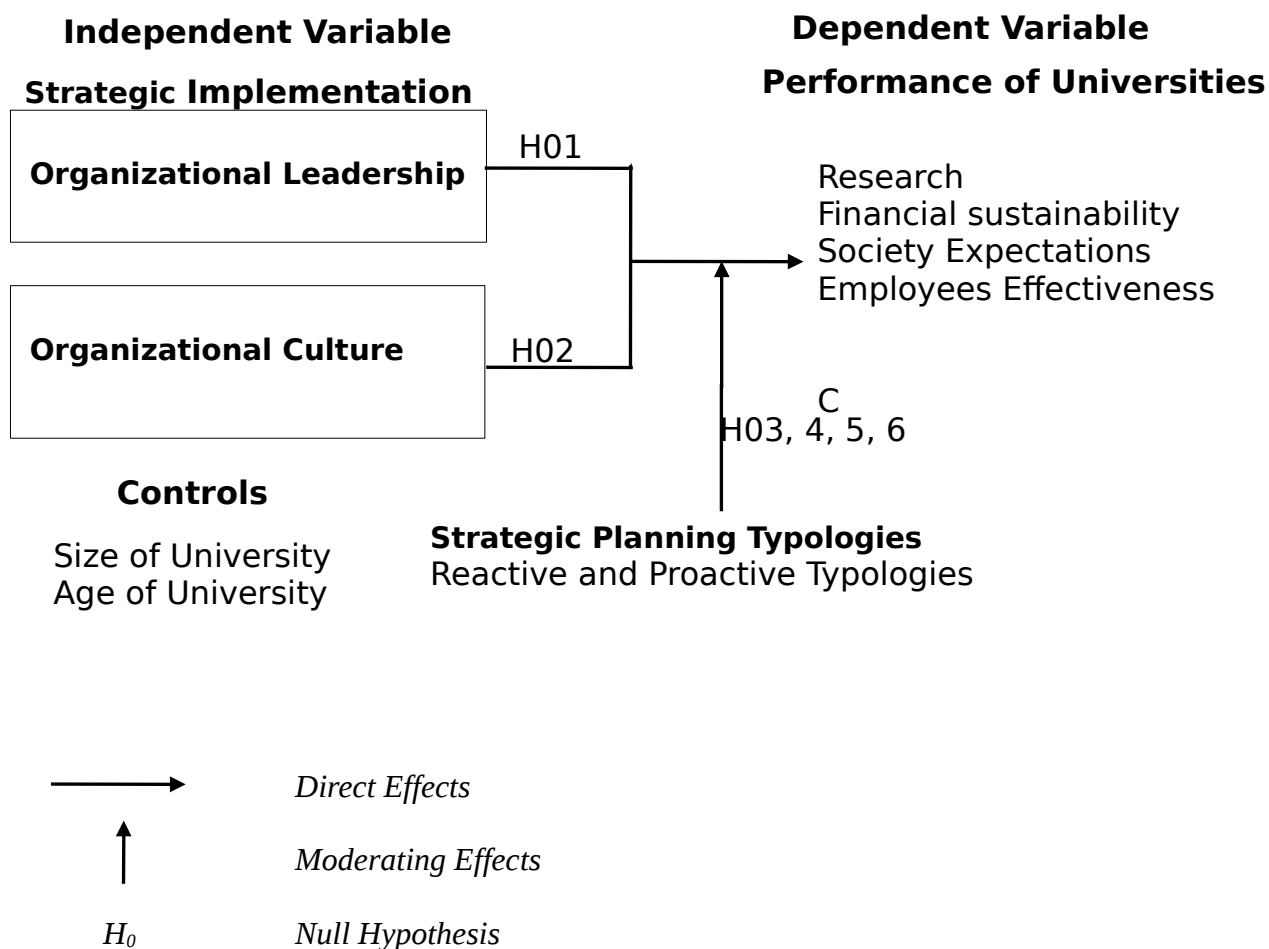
Independent Variable

Strategic Implementation

Dependent Variable

Performance of Universities

Organizational Leadership

H01

Research
Financial sustainability
Society Expectations
Employees Effectiveness

Organizational Culture

H02

C
H03, 4, 5, 6

Controls

Size of University
Age of University

Strategic Planning Typologies
Reactive and Proactive Typologies

Direct Effects

Moderating Effects

$H_0$ Null Hypothesis